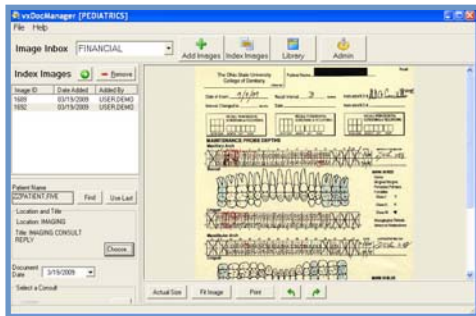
vxDocManager [PEDIATRICS]

File Help

Image Inbox FINANCIAL

Add Images Index Images Library Admin

Index Images Remove

| Image ID | Date Added | Added By |
|---|---|---|
| 1689 | 03/19/2009 | USER,DEMO |
| 1692 | 03/19/2009 | USER,DEMO |

Patient Name
ZZPATIENT,FIVE Find Use Last

Location and Title
Location: IMAGING
Title: IMAGING CONSULT REPLY
Choose

Document Date 3/19/2009

Select a Consult

The Ohio State University College of Dentistry

Patient Name

MAINTENANCE PROBE DEPTHS

Actual Size Fit Image Print